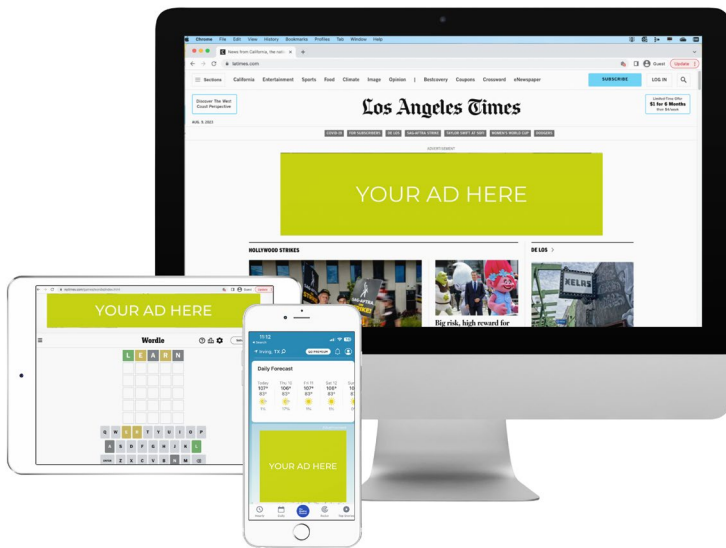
Chrome File Edit View History Bookmarks Profiles Tab Window Help

News from California, the nation

latimes.com

Guest Update

Sections California Entertainment Sports Food Climate Image Opinion | Bestcovery Coupons Crossword eNewspaper SUBSCRIBE LOG IN

Discover The West Coast Perspective

Los Angeles Times

Limited-Time Offer $1 for 6 Months

AUG. 9, 2023

COVID-19 FOR SUBSCRIBERS DE LOS SAG-AFTRA STRIKE TAYLOR SWIFT AT SOFI WOMEN'S WORLD CUP SHOOTERS

ADVERTISEMENT

YOUR AD HERE

HOLLYWOOD STRIKES

DE LOS

Big risk, big reward for

YOUR AD HERE

Wordle

L E A R N

Q W E R T Y U I O P
A S D F G H J K L
ENTER Z X C V B N M

11:12

Irving, TX

Daily Forecast

Today Thu 10 Fri 11 Sat 12 Sun 13
107° 106° 107° 108° 105°
83° 83° 83° 83° 83°
1% 17% 1% 1% 1%

YOUR AD HERE